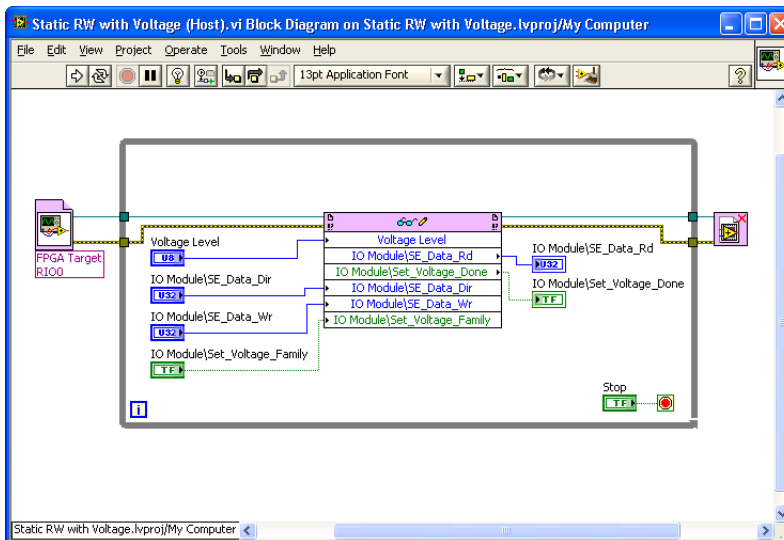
Static RW with Voltage (Host).vi Block Diagram on Static RW with Voltage.lvproj/My Computer

File Edit View Project Operate Tools Window Help

13pt Application Font

FPGA Target RIO0

Voltage Level
U8

IO Module\SE_Data_Dir
U32

IO Module\SE_Data_Wr
U32

IO Module\Set_Voltage_Family
TF

Voltage Level
IO Module\SE_Data_Rd
IO Module\Set_Voltage_Done
IO Module\SE_Data_Dir
IO Module\SE_Data_Wr
IO Module\Set_Voltage_Family

IO Module\SE_Data_Rd
U32

IO Module\Set_Voltage_Done
TF

Stop
TF

i

Static RW with Voltage.lvproj/My Computer